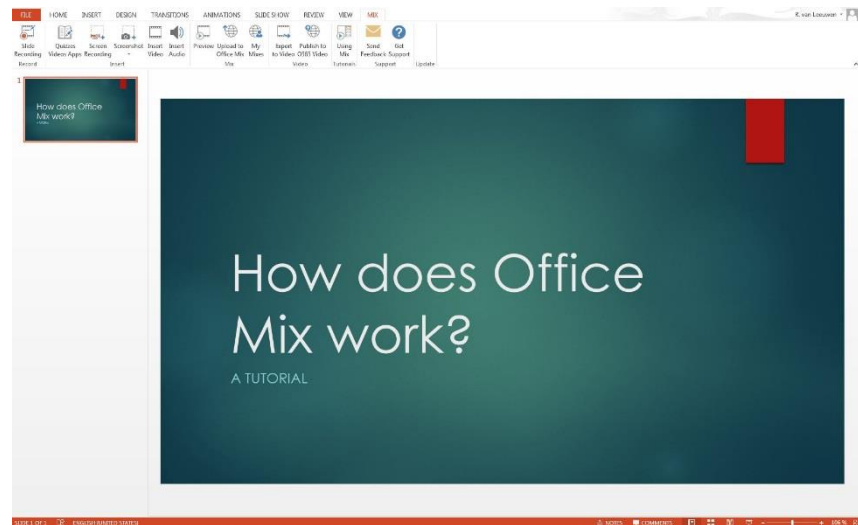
FILE HOME INSERT DESIGN TRANSITIONS ANIMATIONS SLIDE SHOW REVIEW VIEW MIX

K. van Leeuwen

Slide Recording
Record

Quizzes Videos Apps
Screen Recording
Screenshot
Insert Video
Insert Audio
Insert

Preview
Upload to Office Mix
My Mixes
Mix

Export to Video
Publish to OTB1 Video
Video

Using Mix
Tutorials

Send Feedback
Get Support
Support

Update

1

How does Office Mix work?

How does Office Mix work?

A TUTORIAL

SLIDE 1 OF 1 ENGLISH (UNITED STATES) NOTES COMMENTS 106 %